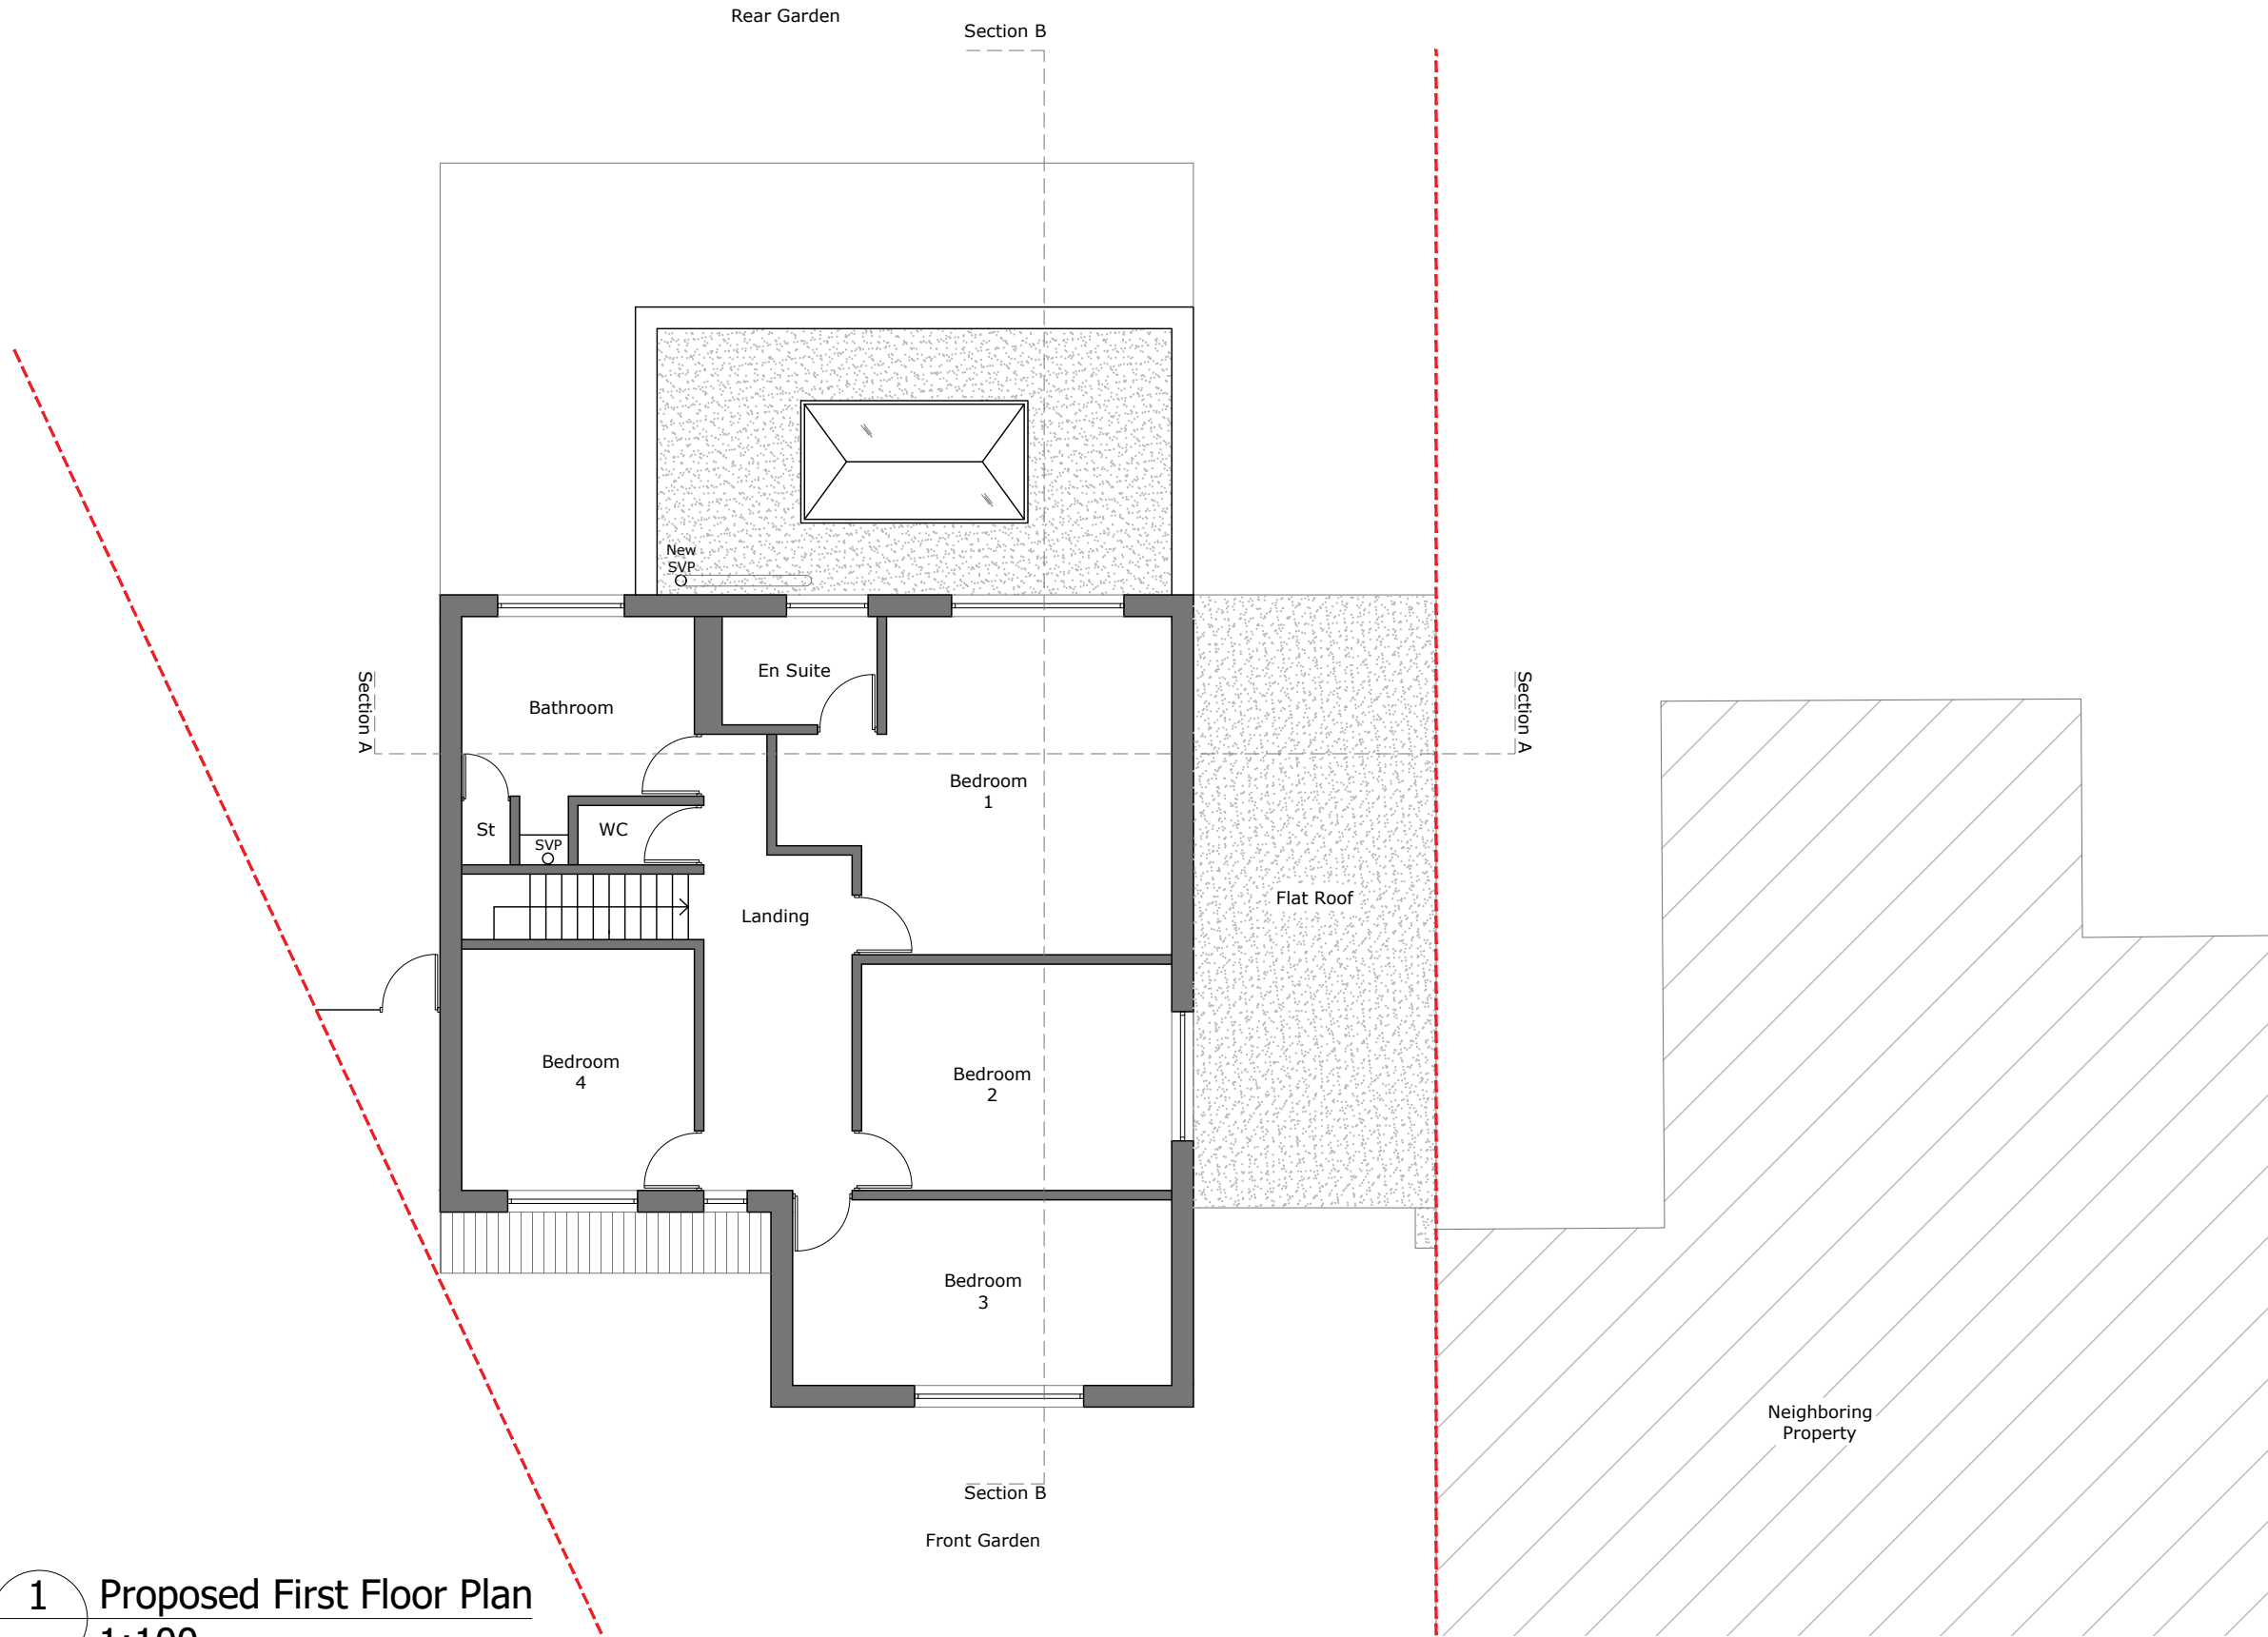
Rear Garden

Section B

New SVP

En Suite

Bathroom

Section A

Section A

Bedroom 1

St

SVP

WC

Landing

Flat Roof

Bedroom 4

Bedroom 2

Bedroom 3

Neighboring Property

Section B

Front Garden

1 Proposed First Floor Plan

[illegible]